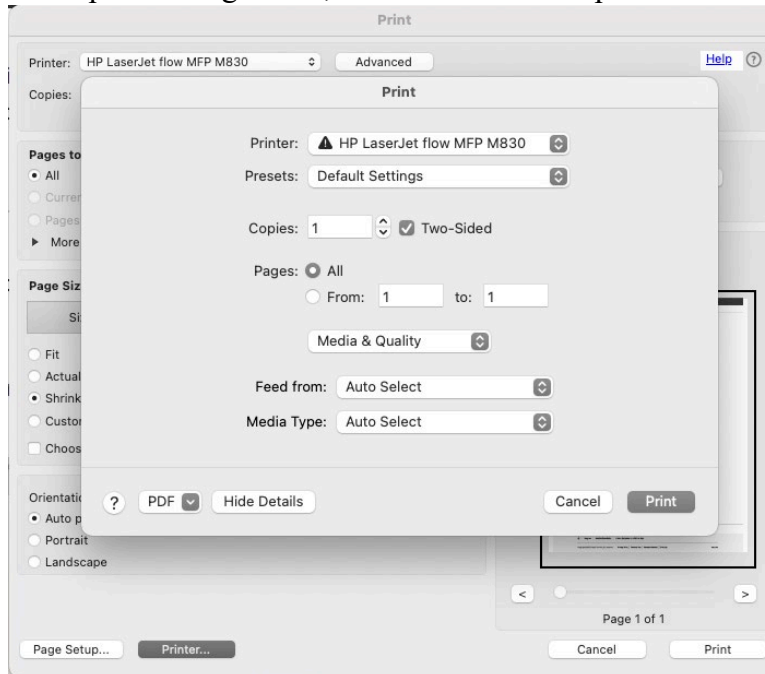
Print

Printer: HP LaserJet flow MFP M830
Advanced
Help
Copies:

Pages to
All
Curre
Pages
More

Page Siz
Si
Fit
Actual
Shrink
Custo
Choos

Orientati
Auto p
Portrait
Landscape

Print

Printer: HP LaserJet flow MFP M830
Presets: Default Settings
Copies: 1 Two-Sided
Pages: All
From: 1 to: 1
Media & Quality
Feed from: Auto Select
Media Type: Auto Select

?
PDF
Hide Details
Cancel
Print

Page 1 of 1

Page Setup...
Printer...
Cancel
Print